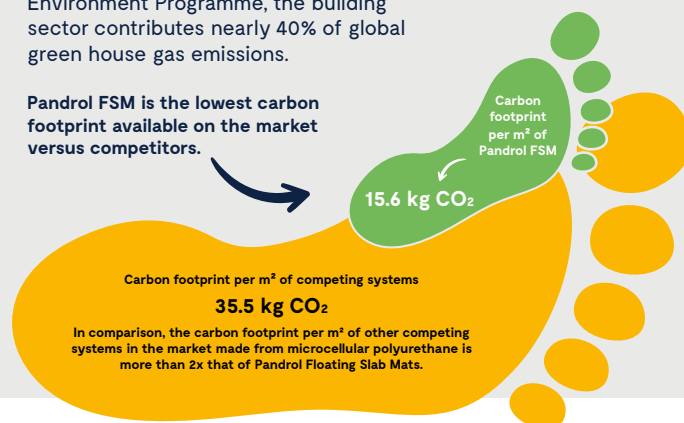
Environment Programme, the building sector contributes nearly 40% of global green house gas emissions.

Pandrol FSM is the lowest carbon footprint available on the market versus competitors.

Carbon footprint per m² of Pandrol FSM

15.6 kg $CO_2$

Carbon footprint per m² of competing systems

35.5 kg $CO_2$

In comparison, the carbon footprint per m² of other competing systems in the market made from microcellular polyurethane is more than 2x that of Pandrol Floating Slab Mats.